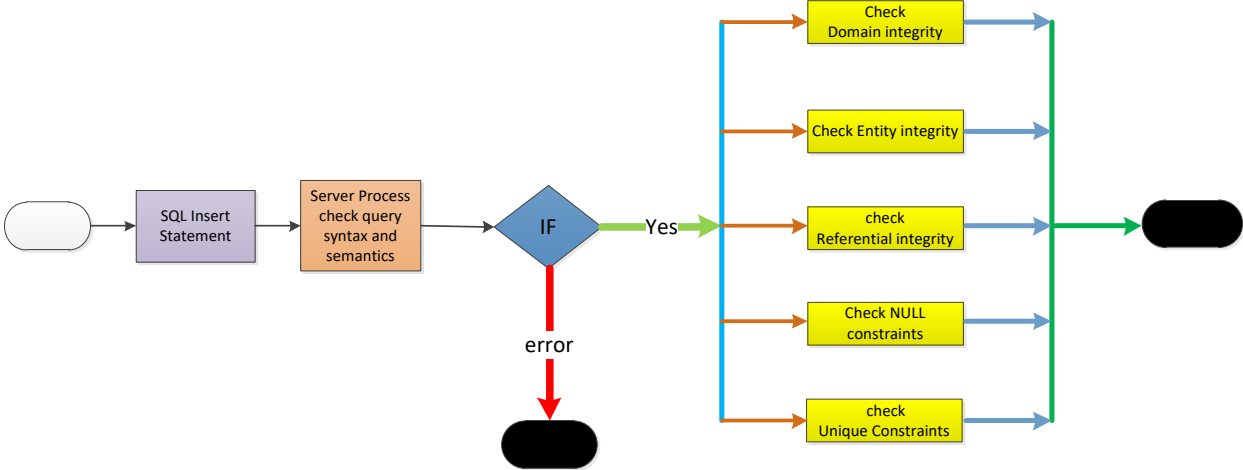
SQL Insert Statement

Server Process check query syntax and semantics

IF

Yes

error

Check Domain integrity

Check Entity integrity

check Referential integrity

Check NULL constraints

check Unique Constraints